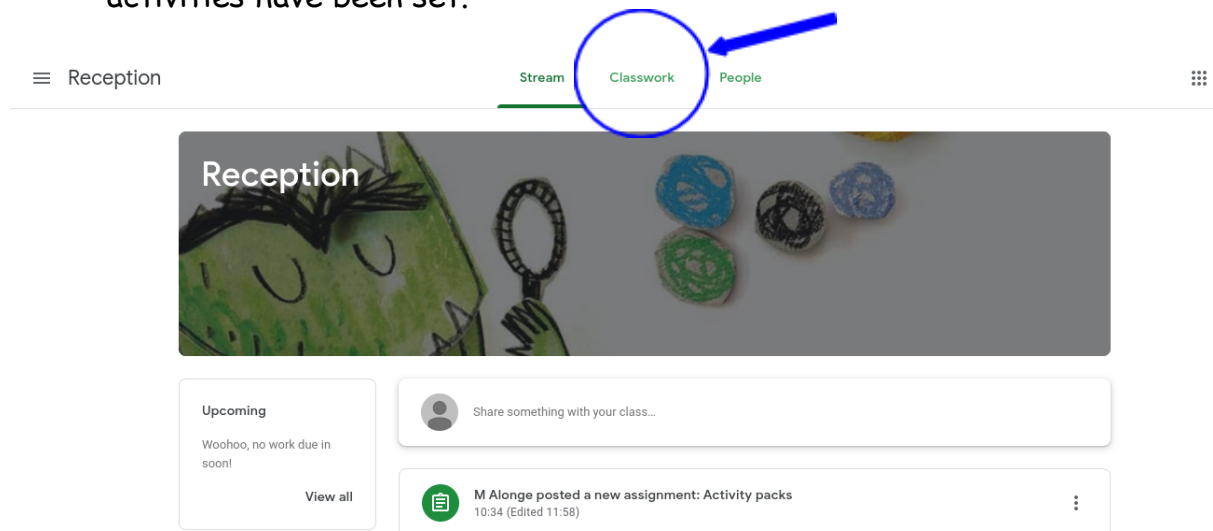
activities have been set.

Reception

Stream Classwork People

Reception

Upcoming

Woohoo, no work due in soon!

View all

Share something with your class...

M Alonge posted a new assignment: Activity packs
10:34 (Edited 11:58)